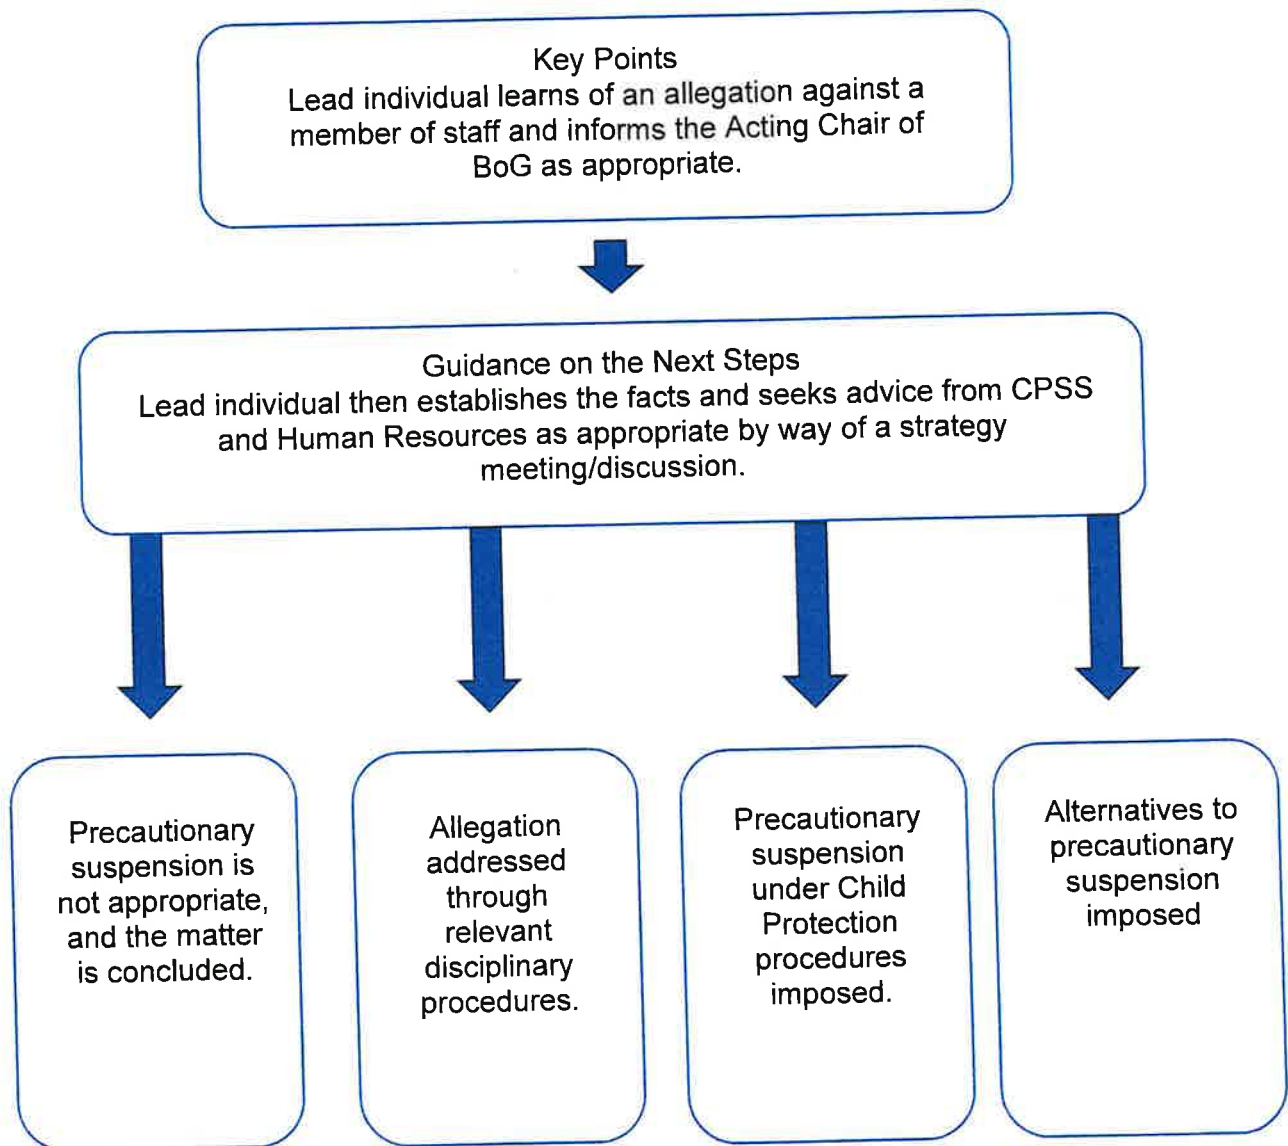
Key Points
Lead individual learns of an allegation against a member of staff and informs the Acting Chair of BoG as appropriate.

Guidance on the Next Steps
Lead individual then establishes the facts and seeks advice from CPSS and Human Resources as appropriate by way of a strategy meeting/discussion.

Precautionary suspension is not appropriate, and the matter is concluded.

Allegation addressed through relevant disciplinary procedures.

Precautionary suspension under Child Protection procedures imposed.

Alternatives to precautionary suspension imposed